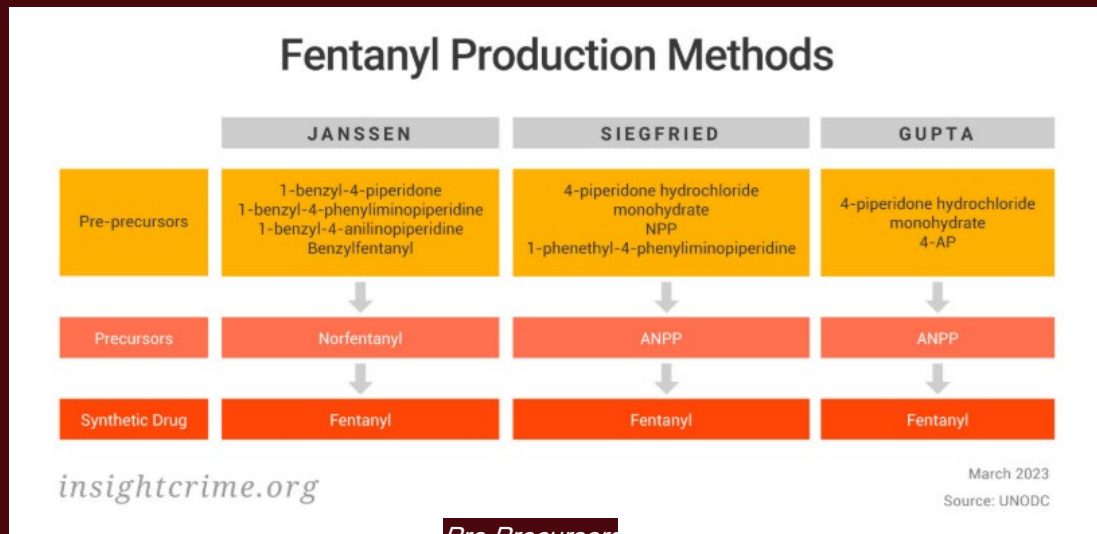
Fentanyl Production Methods

| | JANSSEN | SIEGFRIED | GUPTA |
|---|---|---|---|
| Pre-precursors | 1-benzyl-4-piperidone 1-benzyl-4-phenyliminopiperidine 1-benzyl-4-anilinopiperidine Benzylfentanyl | 4-piperidone hydrochloride monohydrate NPP 1-phenethyl-4-phenyliminopiperidine | 4-piperidone hydrochloride monohydrate 4-AP |
| Precursors | Norfentanyl | ANPP | ANPP |
| Synthetic Drug | Fentanyl | Fentanyl | Fentanyl |

insightcrime.org

March 2023
Source: UNODC

Pre-Precursors